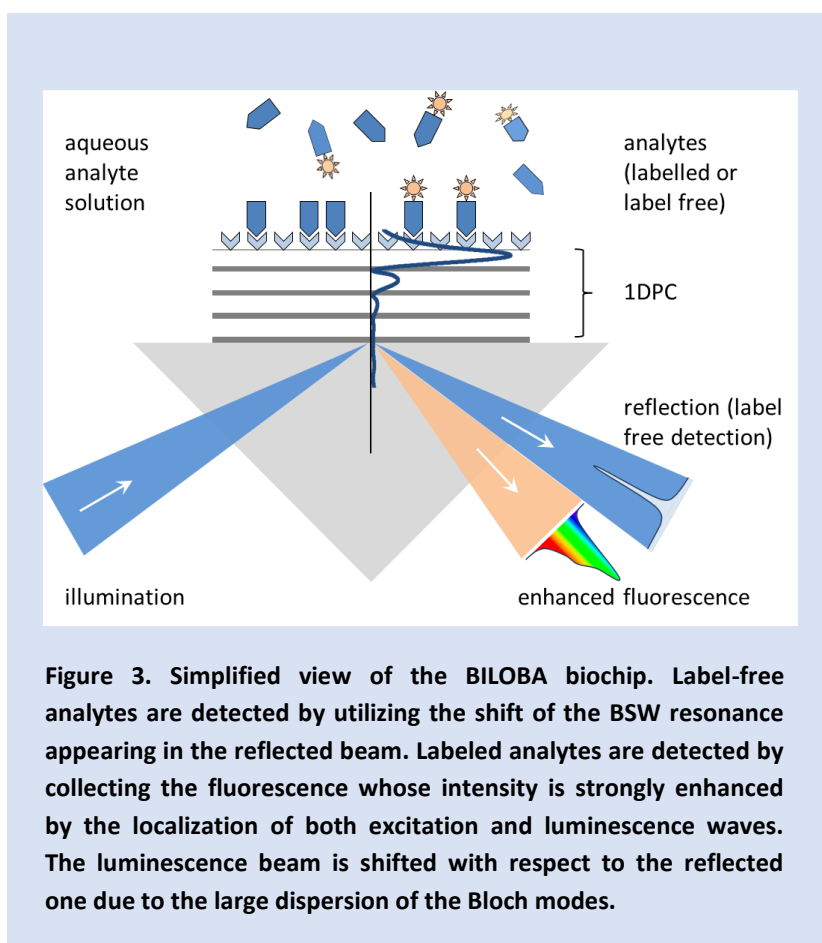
aqueous analyte solution

analytes (labelled or label free)

1DPC

reflection (label free detection)

illumination

enhanced fluorescence

**Figure 3. Simplified view of the BILOBA biochip. Label-free analytes are detected by utilizing the shift of the BSW resonance appearing in the reflected beam. Labeled analytes are detected by collecting the fluorescence whose intensity is strongly enhanced by the localization of both excitation and luminescence waves. The luminescence beam is shifted with respect to the reflected one due to the large dispersion of the Bloch modes.**